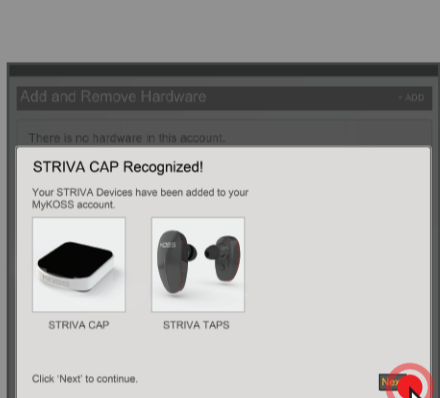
Add and Remove Hardware

+ ADD

There is no hardware in this account.

STRIVA CAP Recognized!

Your STRIVA Devices have been added to your MyKOSS account.

KOSS

STRIVA CAP

KOSS

STRIVA TAPS

Click 'Next' to continue.

Nex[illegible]